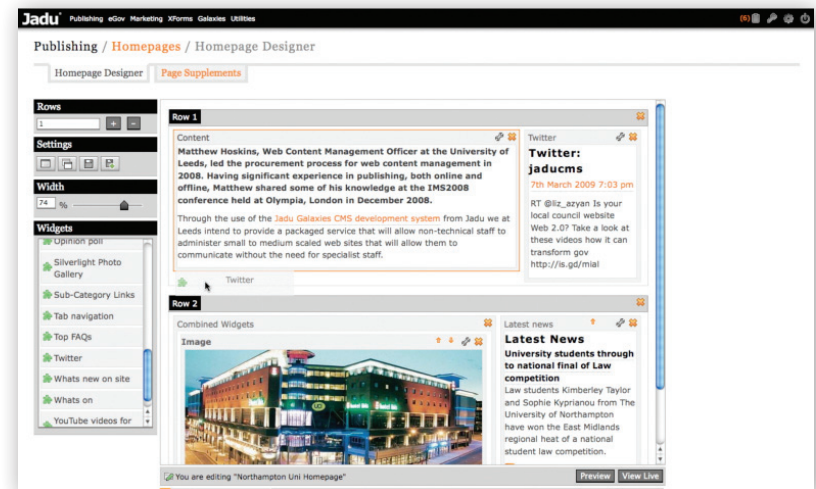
Jadu Publishing eGov Marketing XForms Galaxies Utilities (6)

Publishing / Homepages / Homepage Designer

Homepage Designer Page Supplements

Rows

1 + -

Settings

Width

74 %

Widgets

Opinion poll

Silverlight Photo Gallery

Sub-Category Links

Tab navigation

Top FAQs

Twitter

Whats new on site

Whats on

YouTube videos for

Row 1

Content

Matthew Hoskins, Web Content Management Officer at the University of Leeds, led the procurement process for web content management in 2008. Having significant experience in publishing, both online and offline, Matthew shared some of his knowledge at the IMS2008 conference held at Olympia, London in December 2008.

Through the use of the Jadu Galaxies CMS development system from Jadu we at Leeds intend to provide a packaged service that will allow non-technical staff to administer small to medium scaled web sites that will allow them to communicate without the need for specialist staff.

Twitter

Twitter

Twitter: jaducms

7th March 2009 7:03 pm

RT @liz_azyan Is your local council website Web 2.0? Take a look at these videos how it can transform gov http://is.gd/mial

Row 2

Combined Widgets

Image

Latest news

Latest News

University students through to national final of Law competition

Law students Kimberley Taylor and Sophie Kyprianou from The University of Northampton have won the East Midlands regional heat of a national student law competition.

You are editing "Northampton Uni Homepage"

Preview View Live